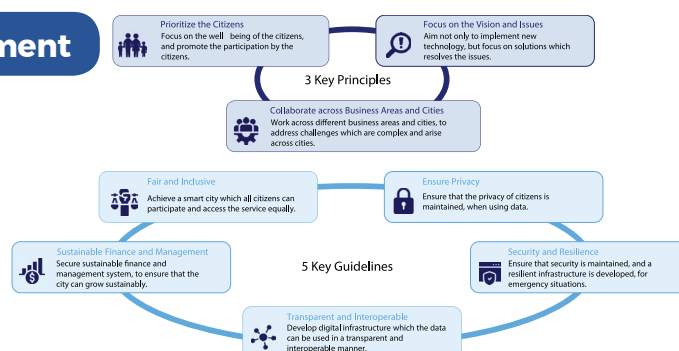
ment

Prioritize the Citizens
Focus on the well being of the citizens, and promote the participation by the citizens.

Focus on the Vision and Issues
Aim not only to implement new technology, but focus on solutions which resolves the issues.

3 Key Principles

Collaborate across Business Areas and Cities
Work across different business areas and cities, to address challenges which are complex and arise across cities.

Fair and Inclusive
Achieve a smart city which all citizens can participate and access the service equally.

Ensure Privacy
Ensure that the privacy of citizens is maintained, when using data.

Sustainable Finance and Management
Secure sustainable finance and management system, to ensure that the city can grow sustainably.

5 Key Guidelines

Security and Resilience
Ensure that security is maintained, and a resilient infrastructure is developed, for emergency situations.

Transparent and Interoperable
Develop digital infrastructure which the data can be used in a transparent and interoperable manner.